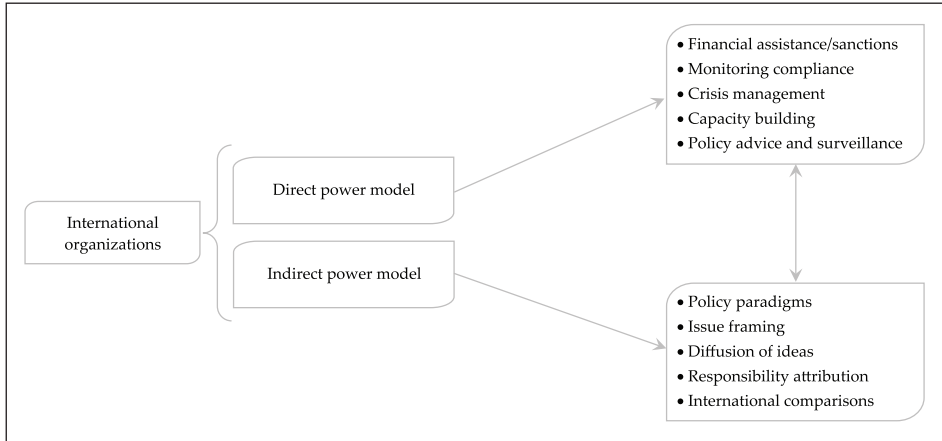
International organizations

Direct power model

Indirect power model

• Financial assistance/sanctions
• Monitoring compliance
• Crisis management
• Capacity building
• Policy advice and surveillance

• Policy paradigms
• Issue framing
• Diffusion of ideas
• Responsibility attribution
• International comparisons